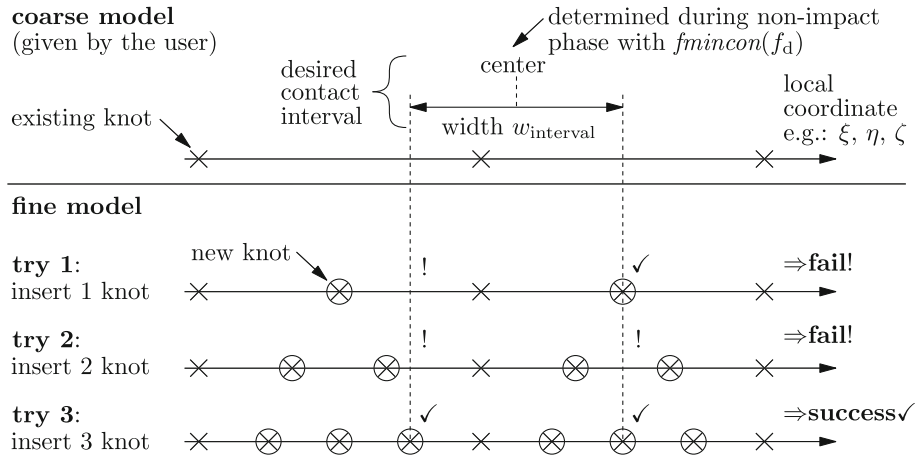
**coarse model**
(given by the user)

determined during non-impact phase with $fmincon(f_\mathrm{d})$

desired contact interval

center

width $w_\mathrm{interval}$

existing knot

local coordinate e.g.: $\xi$, $\eta$, $\zeta$

**fine model**

**try 1**:
insert 1 knot

new knot

!

✓

⇒**fail**!

**try 2**:
insert 2 knot

!

!

⇒**fail**!

**try 3**:
insert 3 knot

✓

✓

⇒**success**✓